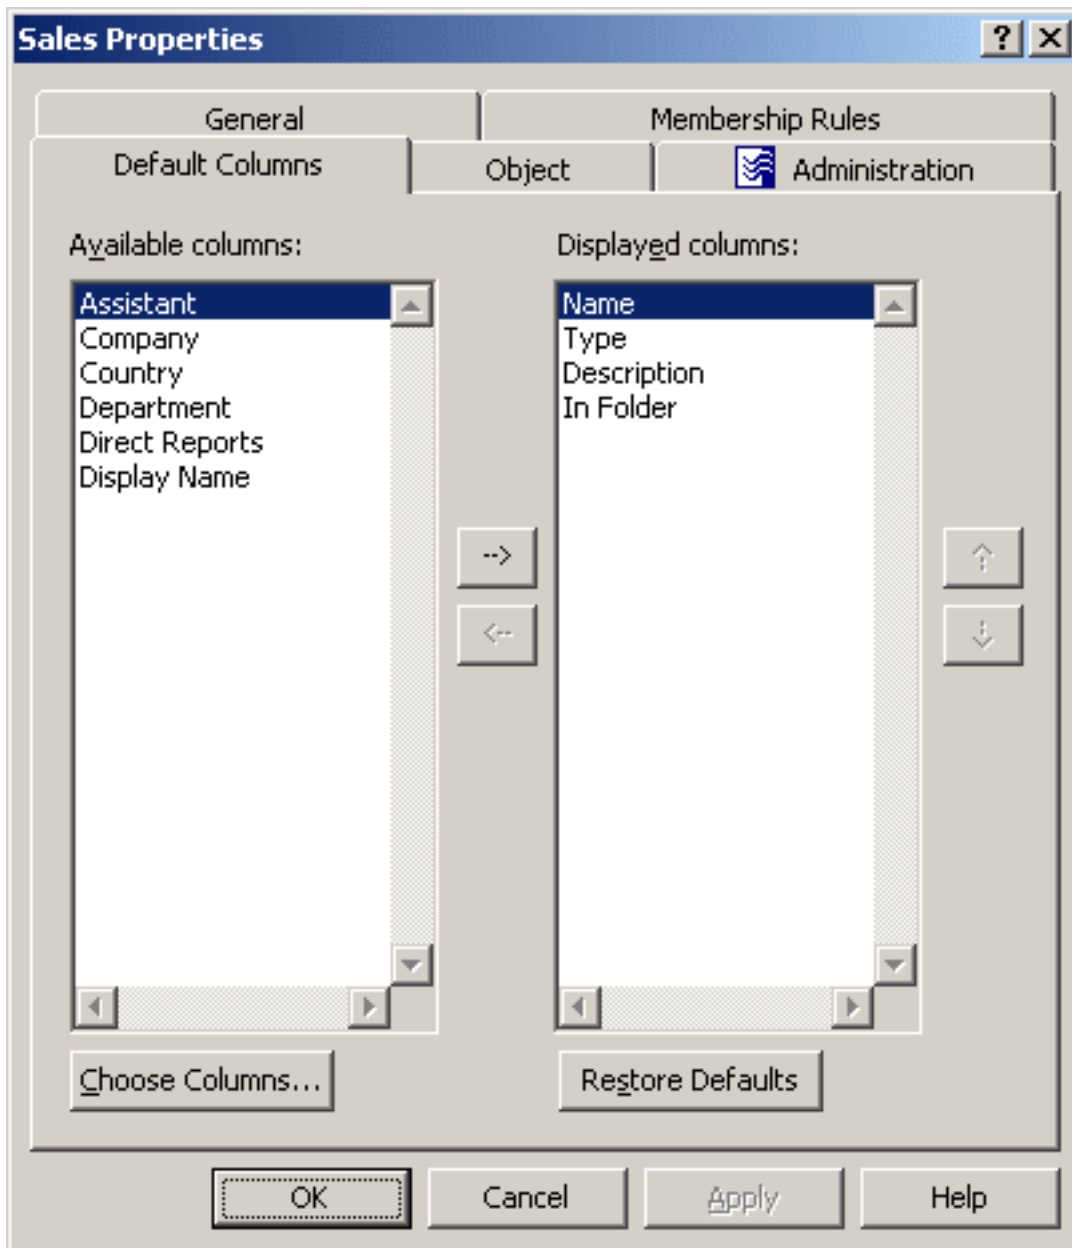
Sales Properties
?
General
Membership Rules
Default Columns
Object
Administration
Available columns:
Assistant
Company
Country
Department
Direct Reports
Display Name
Displayed columns:
Name
Type
Description
In Folder
-->
<--
Choose Columns...
Restore Defaults
OK
Cancel
Apply
Help